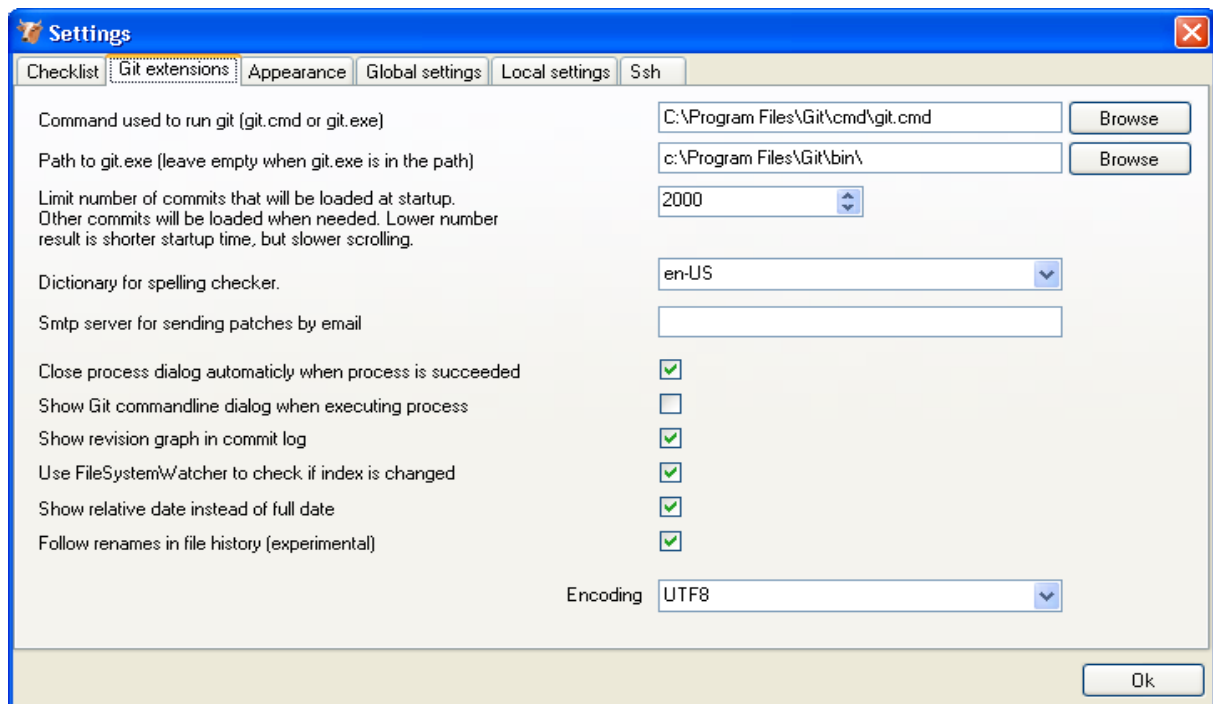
Settings

Checklist | Git extensions | Appearance | Global settings | Local settings | Ssh

Command used to run git (git.cmd or git.exe)
C:\Program Files\Git\cmd\git.cmd
Browse

Path to git.exe (leave empty when git.exe is in the path)
c:\Program Files\Git\bin\
Browse

Limit number of commits that will be loaded at startup. Other commits will be loaded when needed. Lower number result is shorter startup time, but slower scrolling.
2000

Dictionary for spelling checker.
en-US

Smtp server for sending patches by email

Close process dialog automaticly when process is succeeded

Show Git commandline dialog when executing process

Show revision graph in commit log

Use FileSystemWatcher to check if index is changed

Show relative date instead of full date

Follow renames in file history (experimental)

Encoding
UTF8

Ok